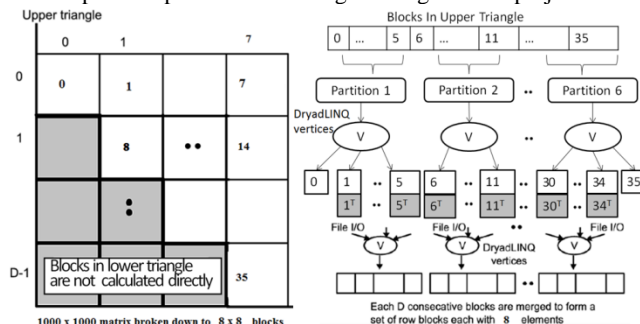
Upper triangle

0 1 7

0 0 1 7

1 8 •• 14

:

D-1 Blocks in lower triangle are not calculated directly 35

1000 x 1000 matrix broken down to 8 x 8 blocks

Blocks In Upper Triangle

0 ... 5 6 ... 11 ... 35

Partition 1 Partition 2 •• Partition 6

DryadLINQ vertices

V V V

0 1 •• 5 6 •• 11 •• 30 •• 34 35

$1^T$ $5^T$ $6^T$ $11^T$ $30^T$ $34^T$

File I/O File I/O File I/O

V V V

DryadLINQ vertices

••

Each D consecutive blocks are merged to form a set of row blocks each with 8 elements